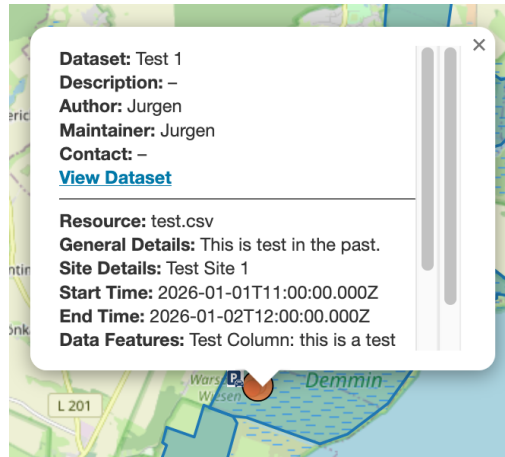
×
Dataset: Test 1
Description: –
Author: Jurgen
Maintainer: Jurgen
Contact: –
View Dataset

Resource: test.csv
General Details: This is test in the past.
Site Details: Test Site 1
Start Time: 2026-01-01T11:00:00.000Z
End Time: 2026-01-02T12:00:00.000Z
Data Features: Test Column: this is a test

eric
ntin
önk
L 201
Wars
Wiesen
P
Demmin